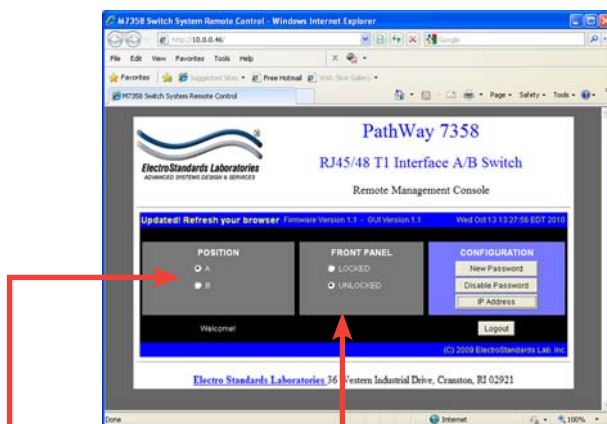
M7358 Switch System Remote Control - Windows Internet Explorer

http://10.0.0.46/

File Edit View Favorites Tools Help

Favorites Suggested Sites Free Hotmail Web Slice Gallery

M7358 Switch System Remote Control

Page Safety Tools

ElectroStandards Laboratories
ADVANCED SYSTEMS DESIGN & SERVICES

PathWay 7358

RJ45/48 T1 Interface A/B Switch

Remote Management Console

Updated! Refresh your browser Firmware Version 1.1 - GUI Version 1.1 Wed Oct 13 13:27:56 EDT 2010

POSITION

A

B

FRONT PANEL

LOCKED

UNLOCKED

CONFIGURATION

New Password

Disable Password

IP Address

Welcome!

Logout

(C) 2009 ElectroStandards Lab. Inc.

Electro Standards Laboratories 36 Western Industrial Drive, Cranston, RI 02921

Done

Internet

100%